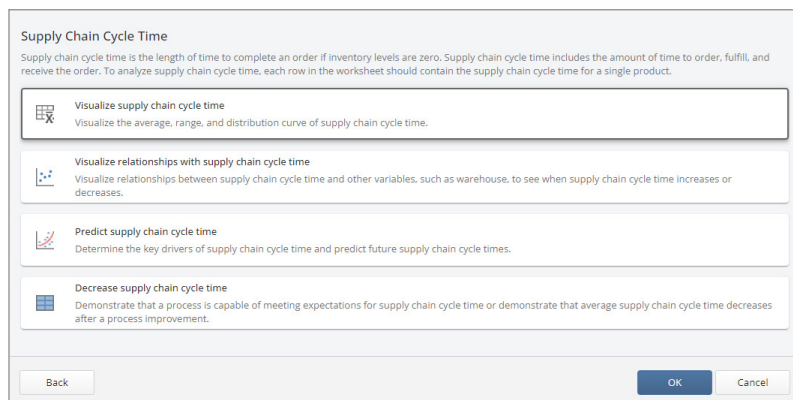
Supply Chain Cycle Time

Supply chain cycle time is the length of time to complete an order if inventory levels are zero. Supply chain cycle time includes the amount of time to order, fulfill, and receive the order. To analyze supply chain cycle time, each row in the worksheet should contain the supply chain cycle time for a single product.

Visualize supply chain cycle time
Visualize the average, range, and distribution curve of supply chain cycle time.

Visualize relationships with supply chain cycle time
Visualize relationships between supply chain cycle time and other variables, such as warehouse, to see when supply chain cycle time increases or decreases.

Predict supply chain cycle time
Determine the key drivers of supply chain cycle time and predict future supply chain cycle times.

Decrease supply chain cycle time
Demonstrate that a process is capable of meeting expectations for supply chain cycle time or demonstrate that average supply chain cycle time decreases after a process improvement.

Back

OK

Cancel